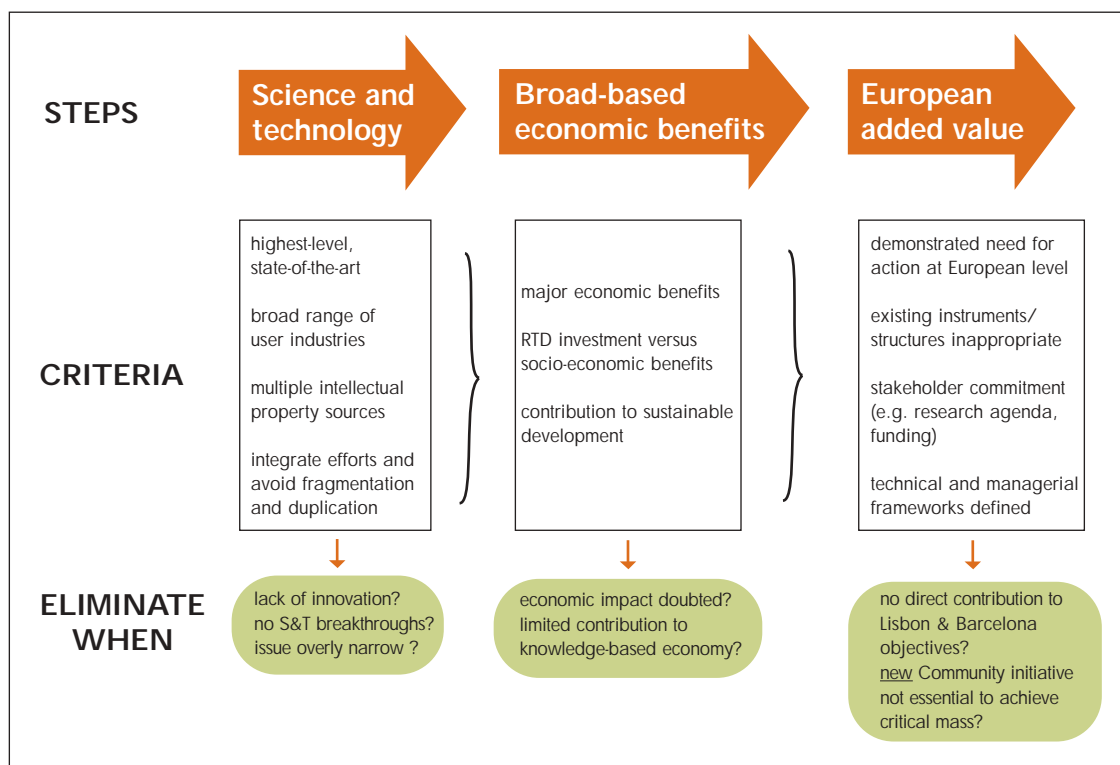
STEPS

Science and technology

Broad-based economic benefits

European added value

CRITERIA

highest-level, state-of-the-art

broad range of user industries

multiple intellectual property sources

integrate efforts and avoid fragmentation and duplication

major economic benefits

RTD investment versus socio-economic benefits

contribution to sustainable development

demonstrated need for action at European level

existing instruments/ structures inappropriate

stakeholder commitment (e.g. research agenda, funding)

technical and managerial frameworks defined

ELIMINATE WHEN

lack of innovation?
no S&T breakthroughs?
issue overly narrow ?

economic impact doubted?
limited contribution to knowledge-based economy?

no direct contribution to Lisbon & Barcelona objectives?
new Community initiative not essential to achieve critical mass?